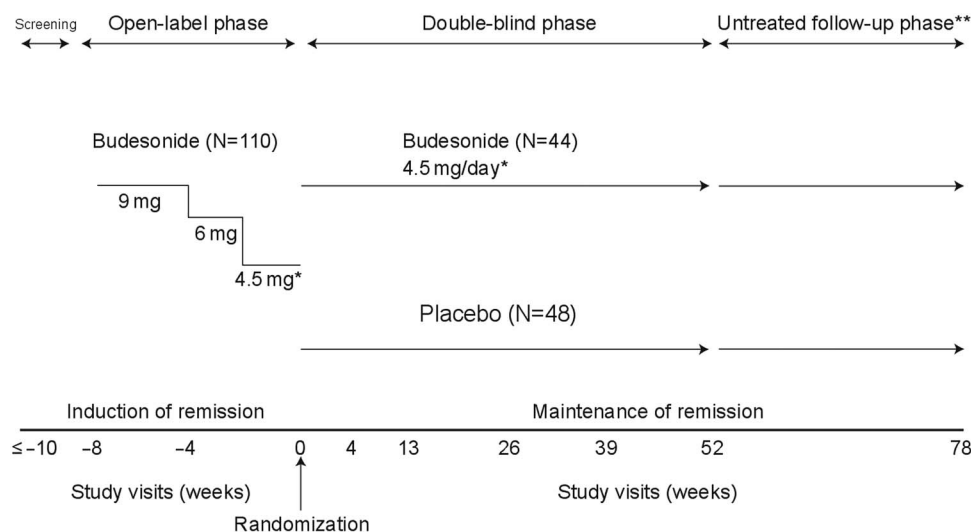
Screening Open-label phase Double-blind phase Untreated follow-up phase**

Budesonide (N=110)

9 mg

6 mg

4.5 mg*

Budesonide (N=44)
4.5 mg/day*

Placebo (N=48)

Induction of remission

Maintenance of remission

≤−10 −8 −4 0 4 13 26 39 52 78

Study visits (weeks)

Study visits (weeks)

Randomization